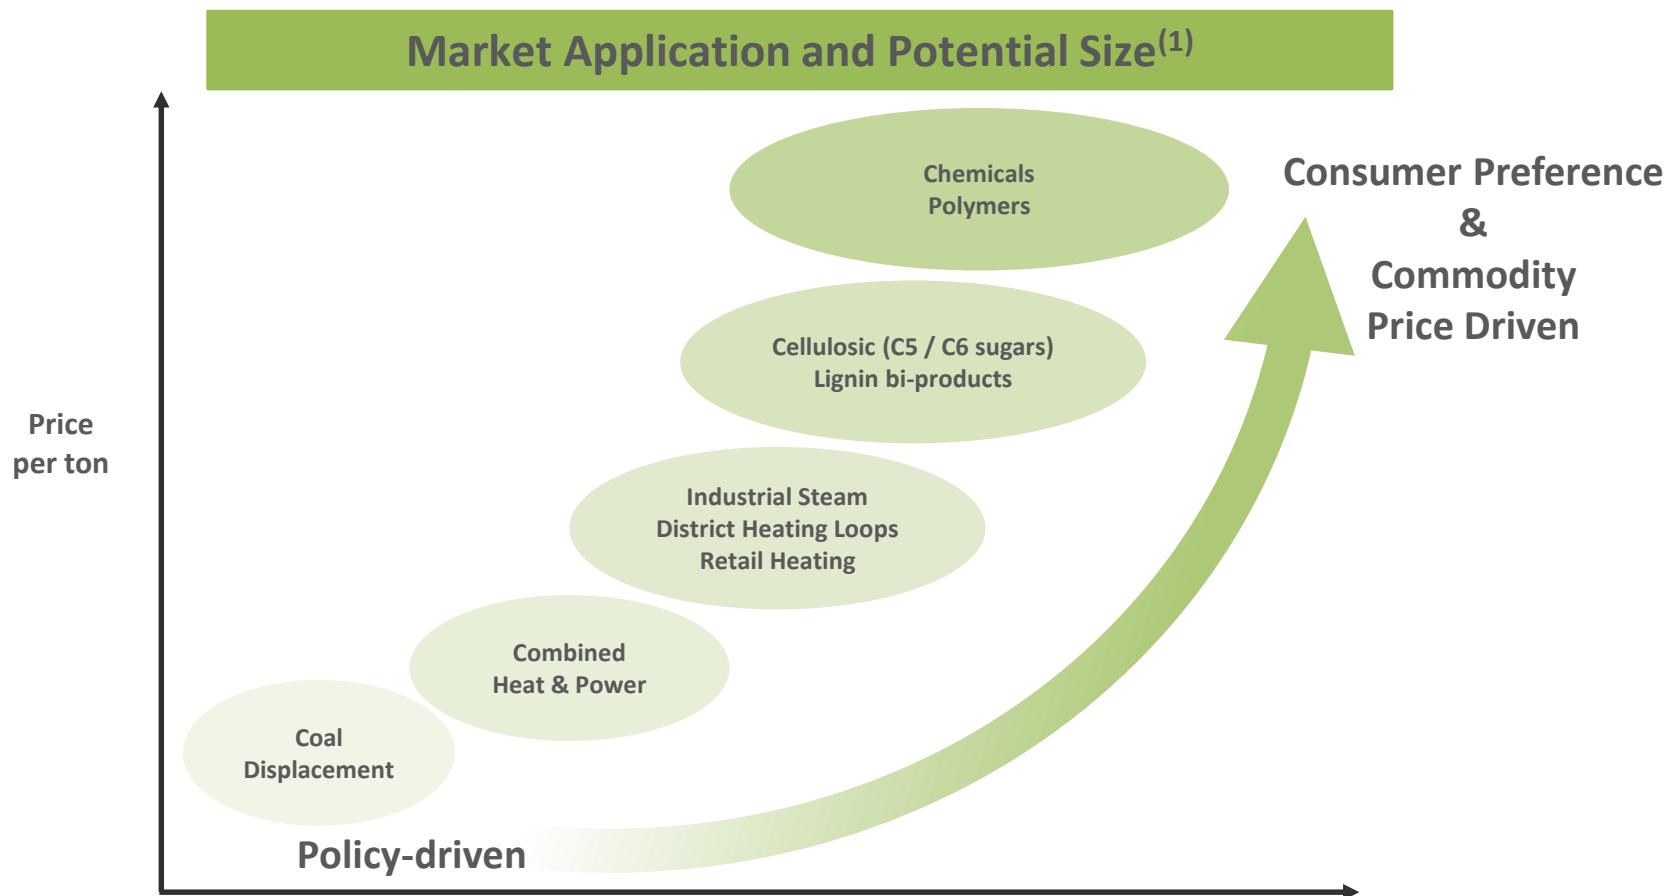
Market Application and Potential Size$^{(1)}$

Chemicals
Polymers

Consumer Preference
&
Commodity
Price Driven

Cellulosic (C5 / C6 sugars)
Lignin bi-products

Price
per ton

Industrial Steam
District Heating Loops
Retail Heating

Combined
Heat & Power

Coal
Displacement

Policy-driven